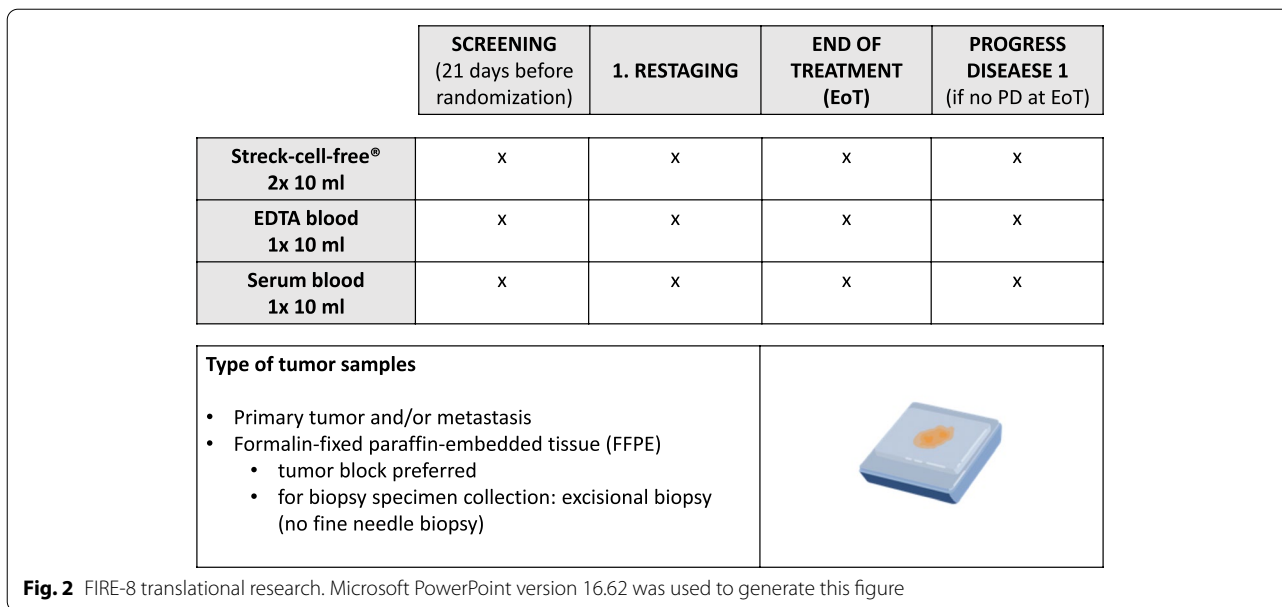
| | SCREENING (21 days before randomization) | 1. RESTAGING | END OF TREATMENT (EoT) | PROGRESS DISEAESE 1 (if no PD at EoT) |
|---|---|---|---|---|
| Streck-cell-free® 2x 10 ml | x | x | x | x |
| EDTA blood 1x 10 ml | x | x | x | x |
| Serum blood 1x 10 ml | x | x | x | x |

Type of tumor samples

- Primary tumor and/or metastasis
- Formalin-fixed paraffin-embedded tissue (FFPE)
  - tumor block preferred
  - for biopsy specimen collection: excisional biopsy (no fine needle biopsy)

Fig. 2 FIRE-8 translational research. Microsoft PowerPoint version 16.62 was used to generate this figure